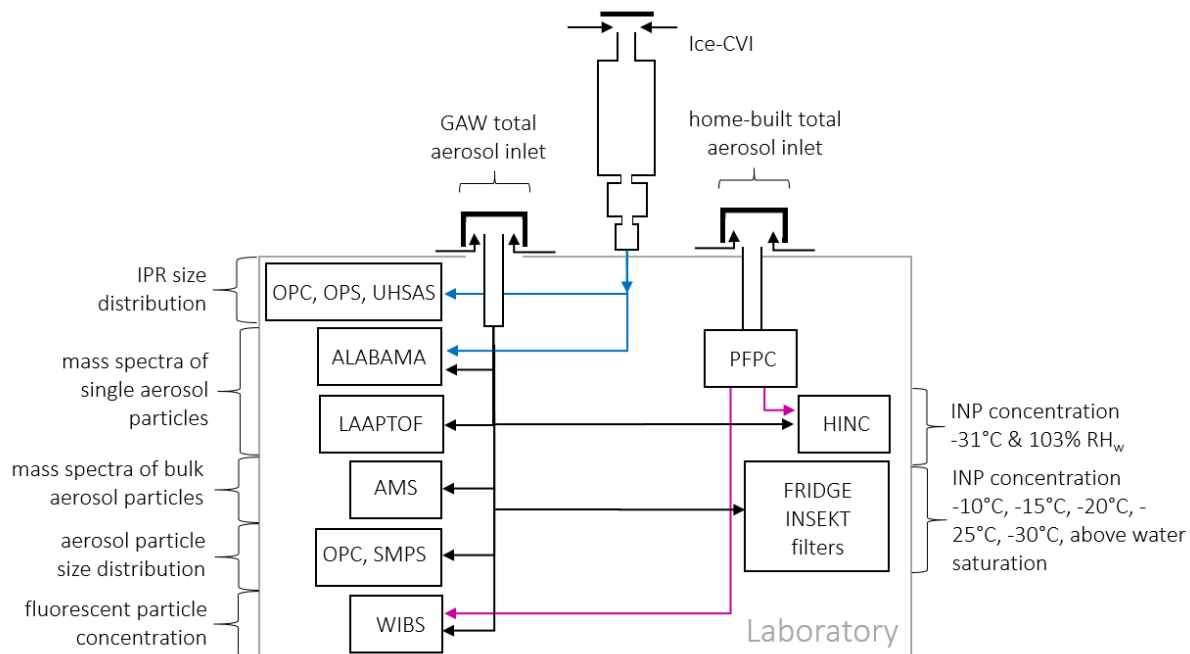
Ice-CVI

GAW total aerosol inlet

home-built total aerosol inlet

IPR size distribution

OPC, OPS, UHSAS

mass spectra of single aerosol particles

ALABAMA

PFPC

LAAPTOF

HINC

INP concentration -31°C & 103% RH$_w$

mass spectra of bulk aerosol particles

AMS

FRIDGE INSEKT filters

INP concentration -10°C, -15°C, -20°C, -25°C, -30°C, above water saturation

aerosol particle size distribution

OPC, SMPS

fluorescent particle concentration

WIBS

Laboratory